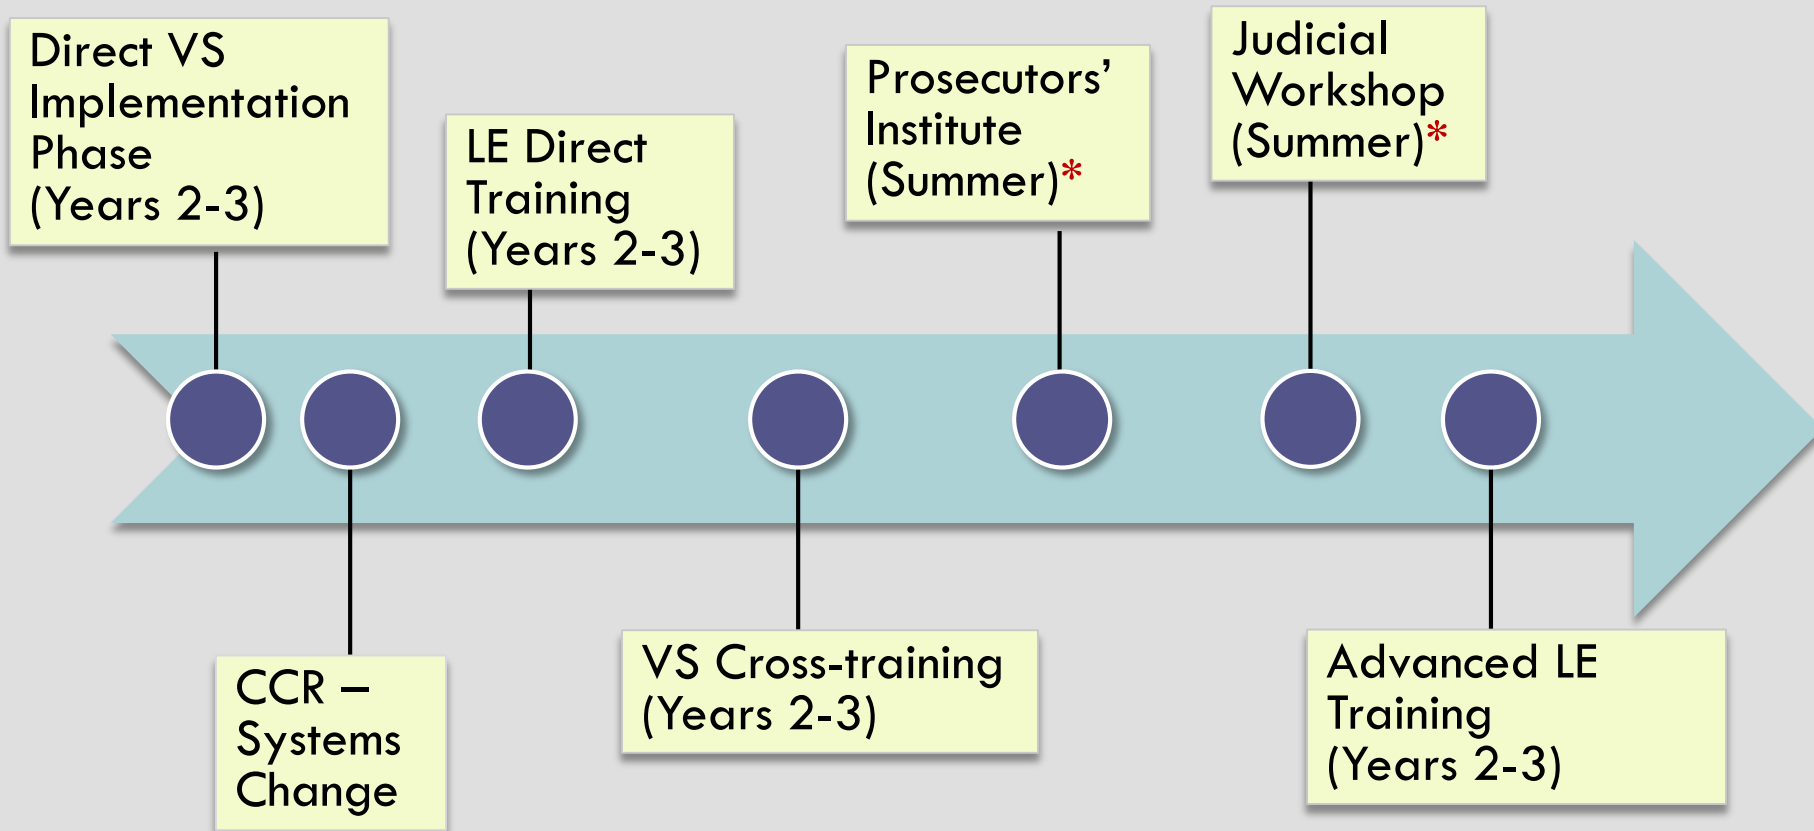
Direct VS Implementation Phase (Years 2-3)

CCR – Systems Change

LE Direct Training (Years 2-3)

VS Cross-training (Years 2-3)

Prosecutors' Institute (Summer)*

Judicial Workshop (Summer)*

Advanced LE Training (Years 2-3)